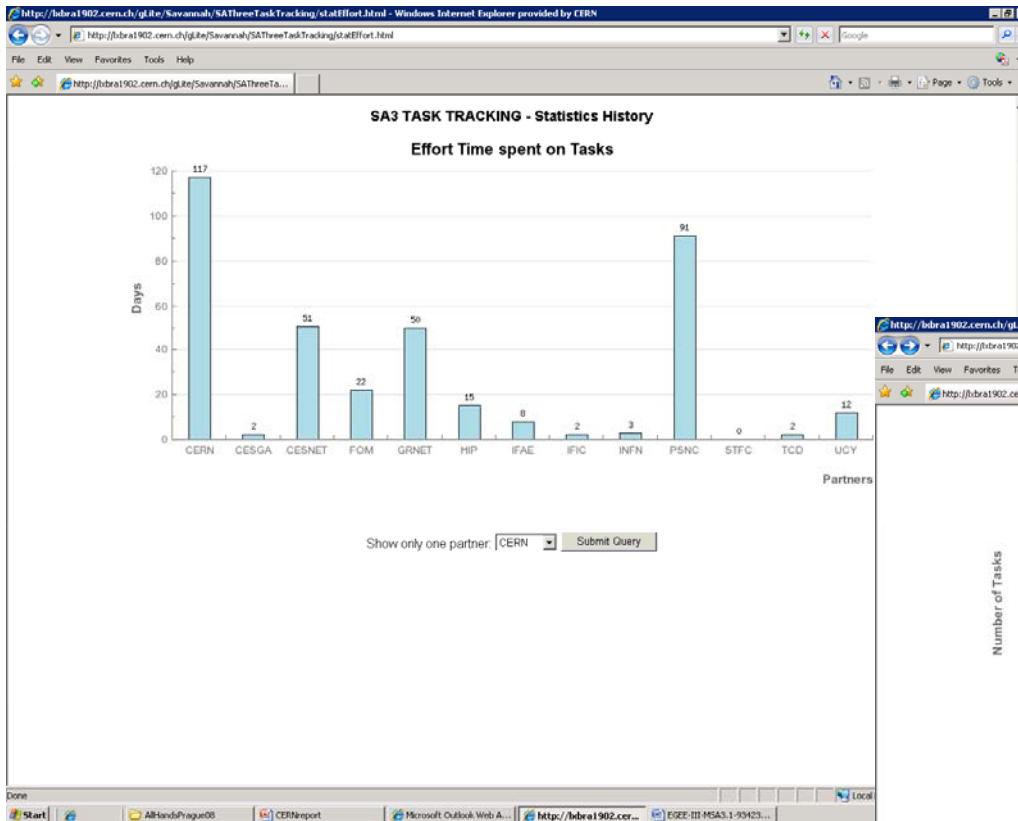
http://lxbra1902.cern.ch/gLite/Savannah/SAThreeTaskTracking/statEffort.html - Windows Internet Explorer provided by CERN

http://lxbra1902.cern.ch/gLite/Savannah/SAThreeTaskTracking/statEffort.html

Google

File Edit View Favorites Tools Help

http://lxbra1902.cern.ch/gLite/Savannah/SAThreeTa...

Page Tools

SA3 TASK TRACKING - Statistics History

Effort Time spent on Tasks

| Partners | Days |
|---|---|
| CERN | 117 |
| CESGA | 2 |
| CESNET | 51 |
| FOM | 22 |
| GRNET | 50 |
| HIP | 15 |
| IFAE | 8 |
| IFIC | 2 |
| INFN | 3 |
| PSNC | 91 |
| STFC | 0 |
| TCD | 2 |
| UCY | 12 |

0 20 40 60 80 100 120

Show only one partner: CERN Submit Query

http://lxbra1902.cern.ch/gLi

http://lxbra190

File Edit View Favorites T

http://lxbra1902.ce

Number of Tasks

Done

Local

Start AllHandsPrague08 CERNreport Microsoft Outlook Web A... http://lxbra1902.cer... EGEE-III-MSA3.1-93423...